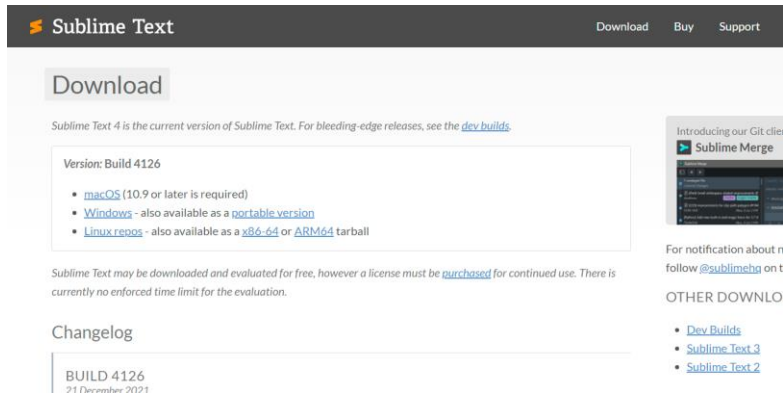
Sublime Text

Download Buy Support

Download

Sublime Text 4 is the current version of Sublime Text. For bleeding-edge releases, see the dev builds.

Version: Build 4126

- macOS (10.9 or later is required)
- Windows - also available as a portable version
- Linux repos - also available as a x86-64 or ARM64 tarball

Sublime Text may be downloaded and evaluated for free, however a license must be purchased for continued use. There is currently no enforced time limit for the evaluation.

Changelog

BUILD 4126
21 December 2021

Introducing our Git clie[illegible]
Sublime Merge

For notification about n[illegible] follow @sublimehq on t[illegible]

OTHER DOWNLO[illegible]

- Dev Builds
- Sublime Text 3
- Sublime Text 2